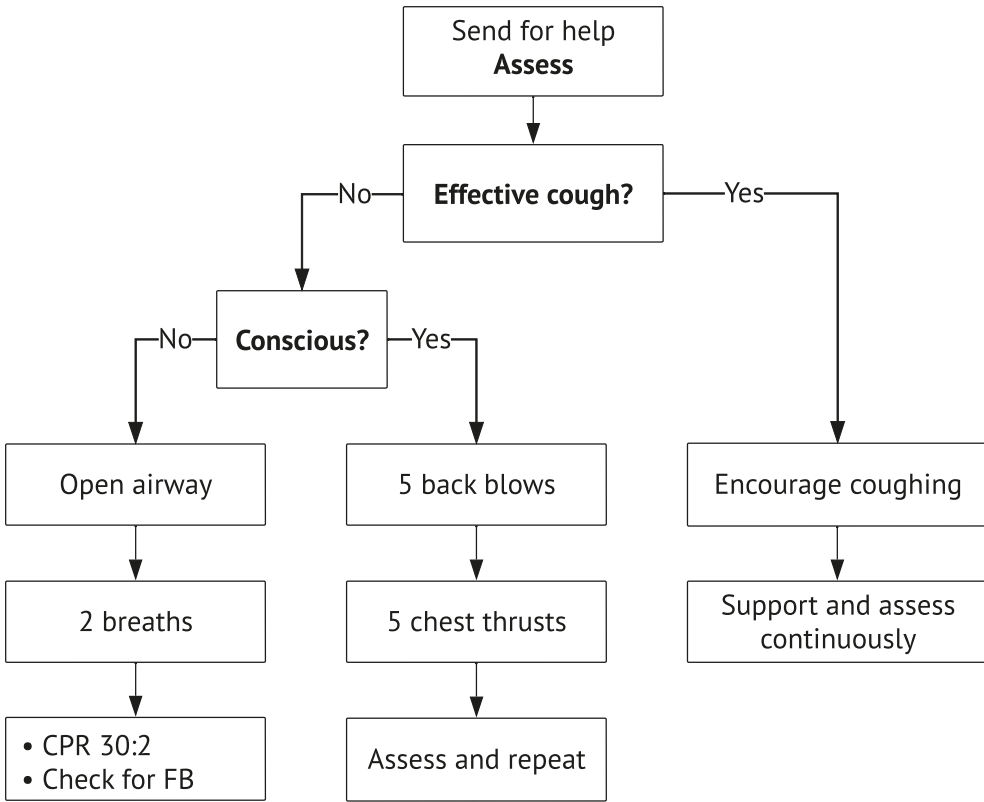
Send for help
**Assess**

**Effective cough?**

No

Yes

**Conscious?**

No

Yes

Open airway

2 breaths

• CPR 30:2
• Check for FB

5 back blows

5 chest thrusts

Assess and repeat

Encourage coughing

Support and assess continuously